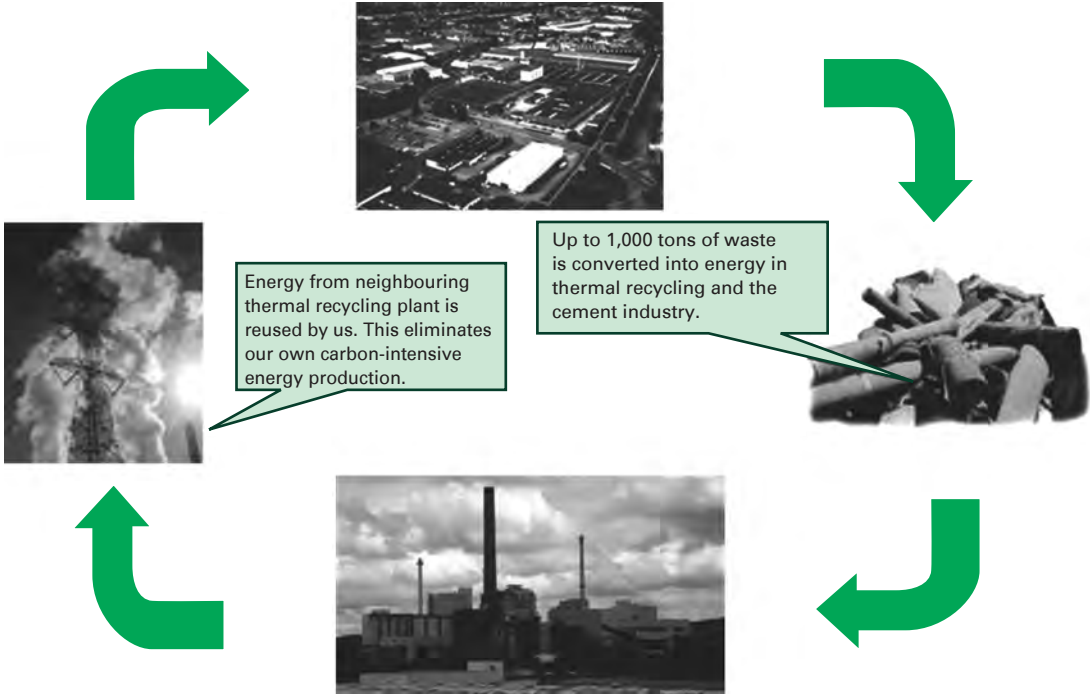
Up to 1,000 tons of waste is converted into energy in thermal recycling and the cement industry.

Energy from neighbouring thermal recycling plant is reused by us. This eliminates our own carbon-intensive energy production.